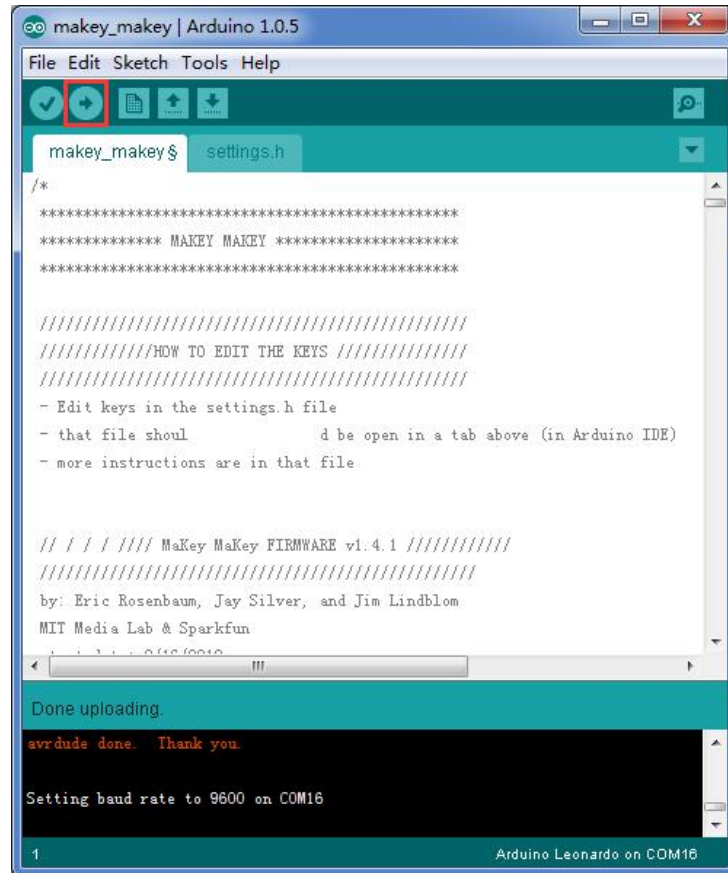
makey_makey | Arduino 1.0.5

File Edit Sketch Tools Help

makey_makey § settings.h

/*
************************************************
************** MAKEY MAKEY *********************
************************************************

/////////////////////////////////////////////////
/////////////HOW TO EDIT THE KEYS ///////////////
/////////////////////////////////////////////////
- Edit keys in the settings.h file
- that file shoul d be open in a tab above (in Arduino IDE)
- more instructions are in that file

// / / / //// MaKey MaKey FIRMWARE v1.4.1 ////////////
/////////////////////////////////////////////////
by: Eric Rosenbaum, Jay Silver, and Jim Lindblom
MIT Media Lab & Sparkfun
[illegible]

Done uploading.

avrdude done. Thank you.

Setting baud rate to 9600 on COM16

1

Arduino Leonardo on COM16